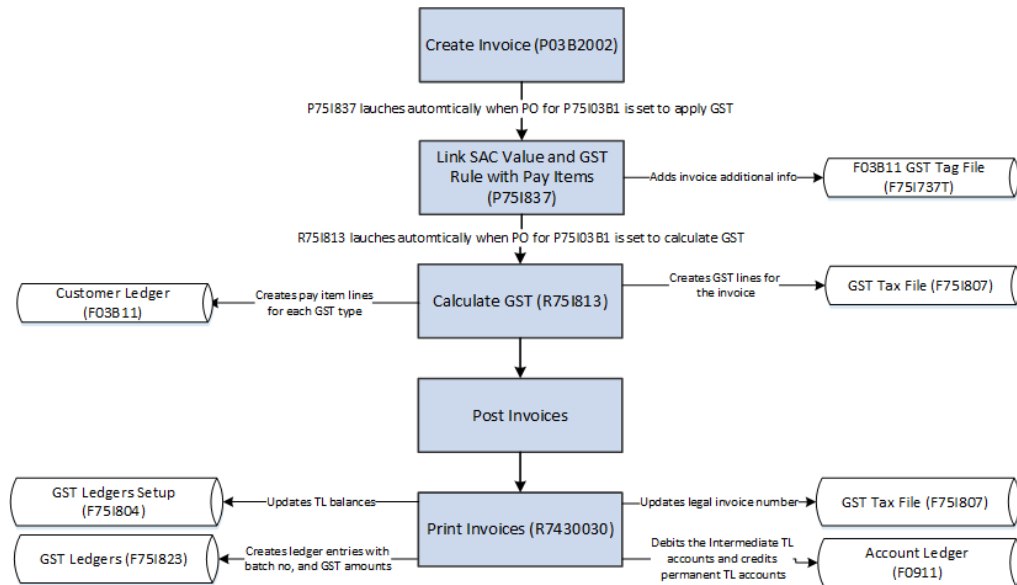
Create Invoice (P03B2002)

P75I837 lauches automtically when PO for P75I03B1 is set to apply GST

Link SAC Value and GST Rule with Pay Items (P75I837)

Adds invoice additional info

F03B11 GST Tag File (F75I737T)

R75I813 lauches automtically when PO for P75I03B1 is set to calculate GST

Customer Ledger (F03B11)

Creates pay item lines for each GST type

Calculate GST (R75I813)

Creates GST lines for the invoice

GST Tax File (F75I807)

Post Invoices

GST Ledgers Setup (F75I804)

Updates TL balances

Print Invoices (R7430030)

Updates legal invoice number

GST Tax File (F75I807)

GST Ledgers (F75I823)

Creates ledger entries with batch no, and GST amounts

Debits the Intermediate TL accounts and credits permanent TL accounts

Account Ledger (F0911)